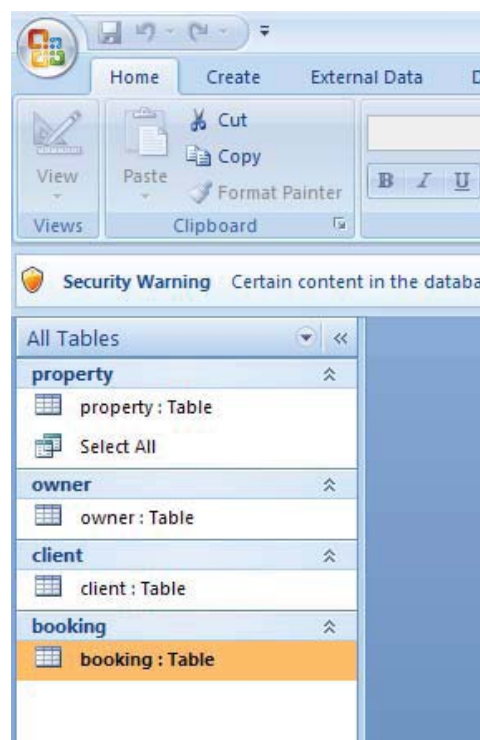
Home Create External Data D

View
Paste
Cut
Copy
Format Painter
B I U
Views
Clipboard

Security Warning Certain content in the databa

All Tables
property
property : Table
Select All
owner
owner : Table
client
client : Table
booking
booking : Table